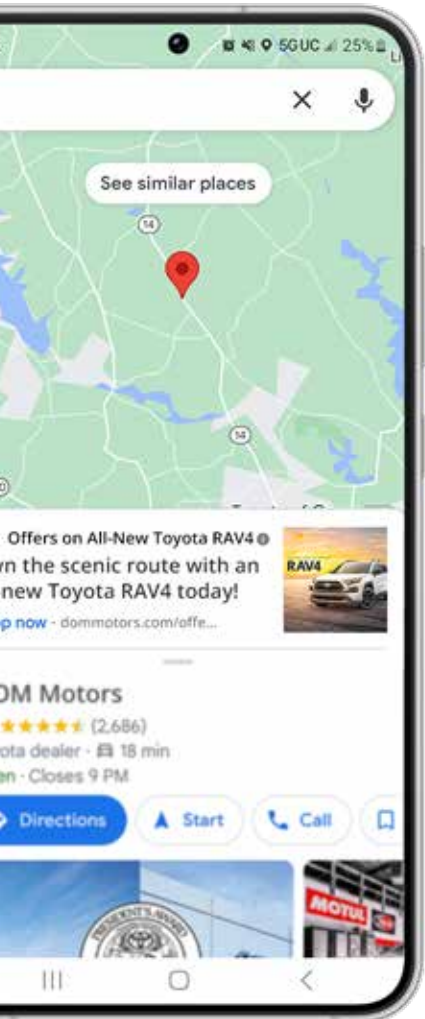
5GUC 25%

See similar places

14

14

Offers on All-New Toyota RAV4
wn the scenic route with an new Toyota RAV4 today!
p now · dommotors.com/offe...

RAV4

OM Motors
(2,686)
ota dealer · 18 min
en · Closes 9 PM

Directions
Start
Call

MOTUL